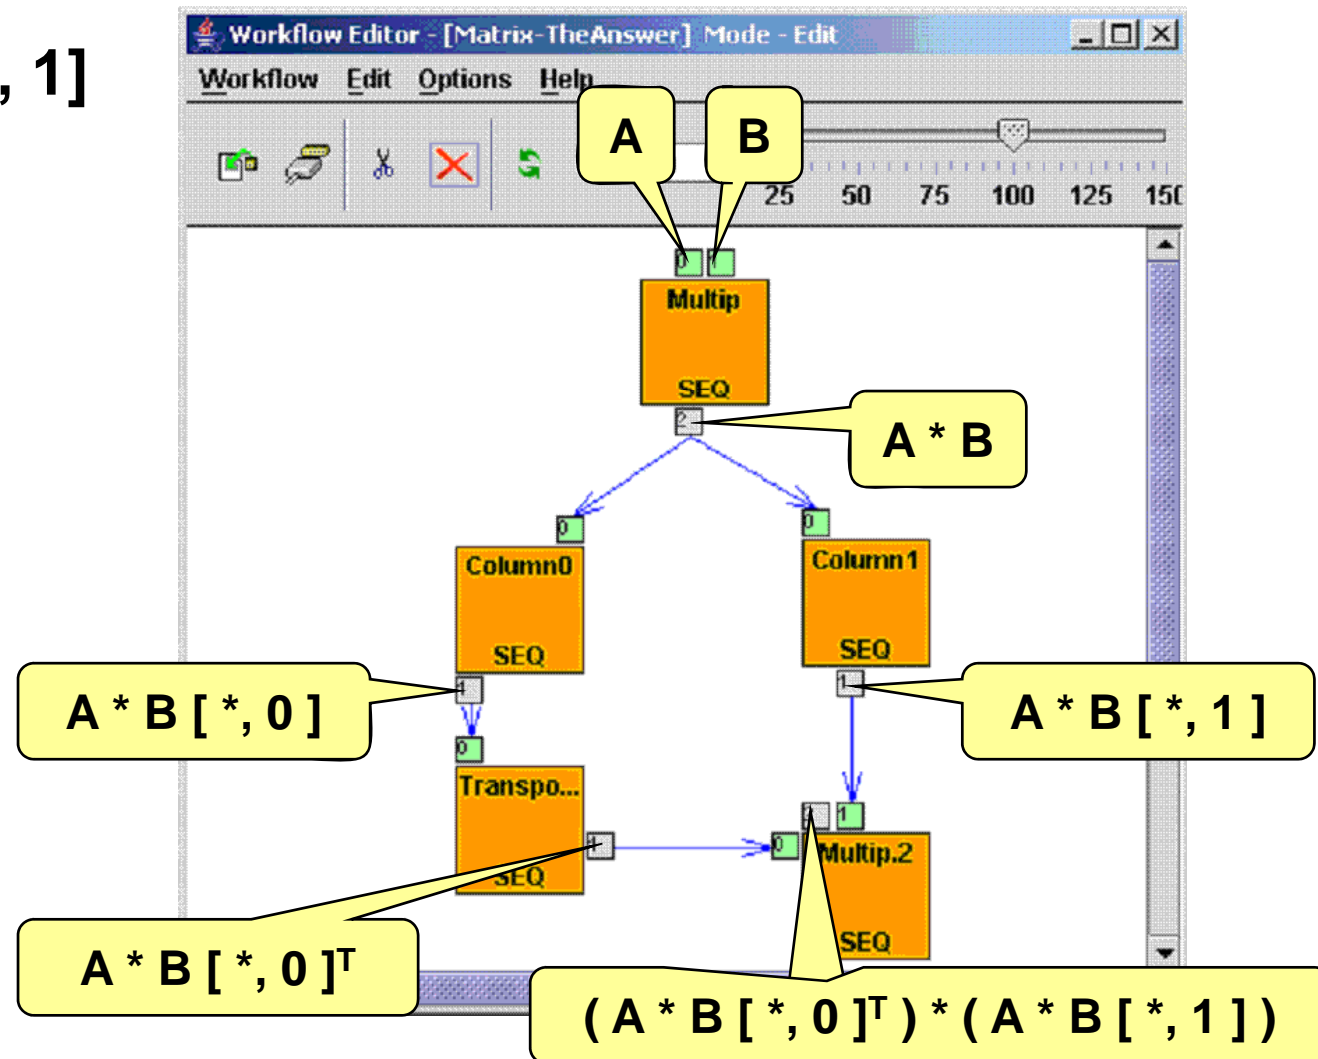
, 1]

Workflow Editor - [Matrix-TheAnswer] Mode - Edit

Workflow Edit Options Help

A B

25 50 75 100 125 150

0 1

Multip

SEQ

2

A * B

0 0

Column0

SEQ

Column1

SEQ

A * B [ *, 0 ]

1

1

A * B [ *, 1 ]

0

Transpo...

SEQ

1

1 1

0

Multip.2

SEQ

A * B [ *, 0 ]$^T$

( A * B [ *, 0 ]$^T$ ) * ( A * B [ *, 1 ] )